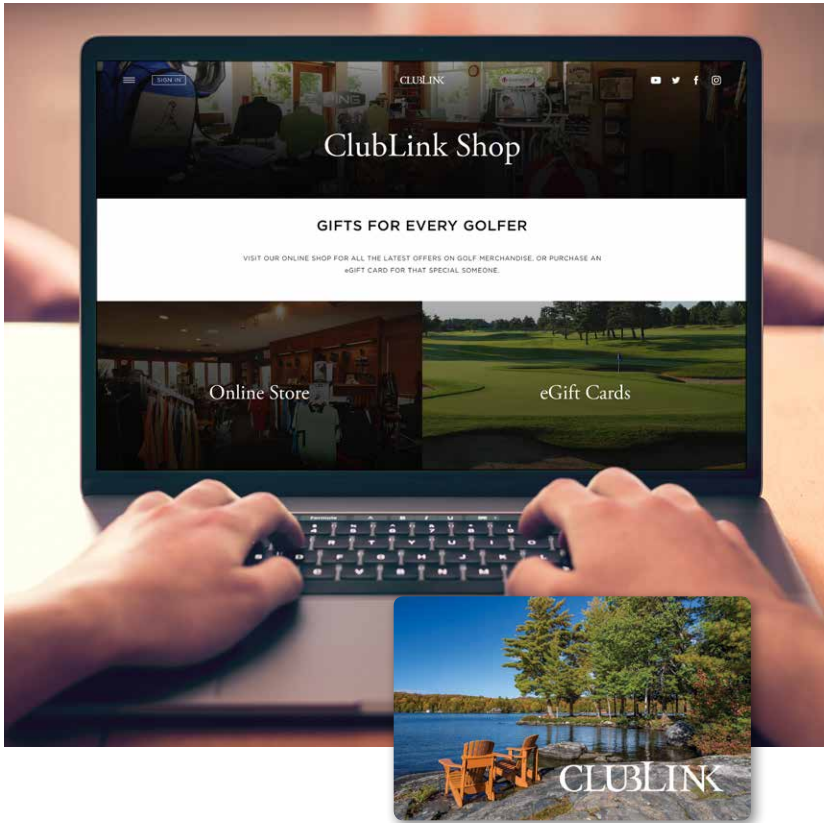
SIGN IN

CLUBLINK

ClubLink Shop

GIFTS FOR EVERY GOLFER

VISIT OUR ONLINE SHOP FOR ALL THE LATEST OFFERS ON GOLF MERCHANDISE, OR PURCHASE AN eGIFT CARD FOR THAT SPECIAL SOMEONE.

Online Store

eGift Cards

CLUBLINK